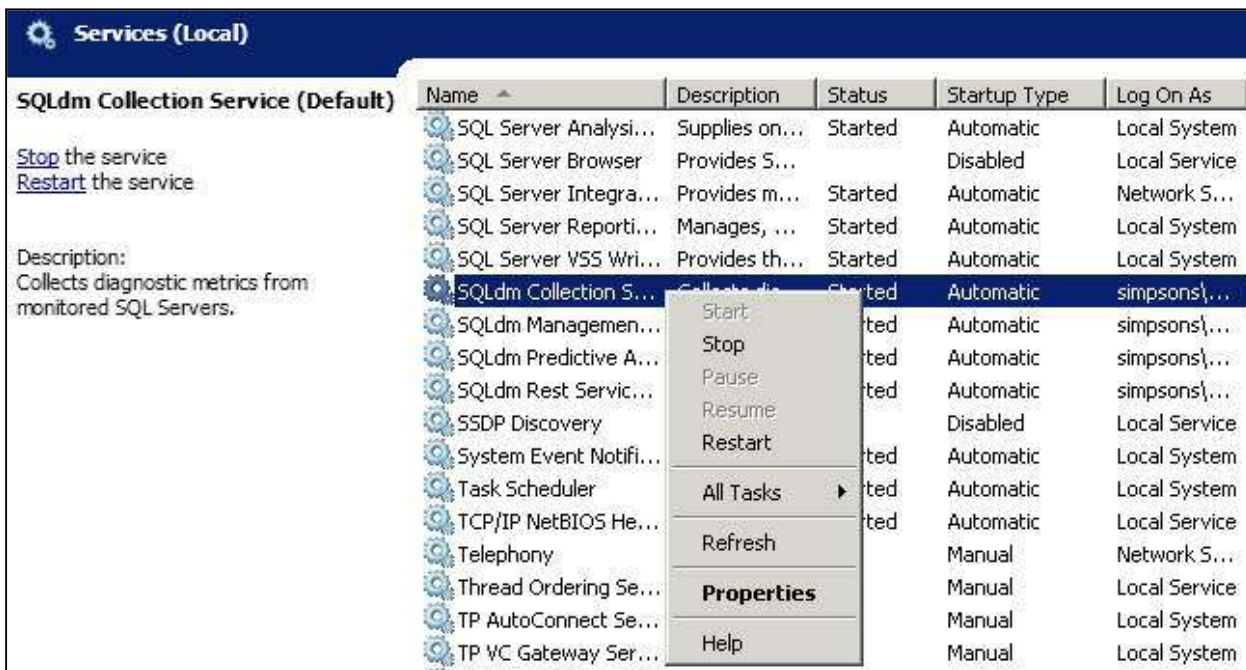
Services (Local)

SQLdm Collection Service (Default)

Stop the service
Restart the service

Description:
Collects diagnostic metrics from monitored SQL Servers.

| Name | Description | Status | Startup Type | Log On As |
|---|---|---|---|---|
| SQL Server Analysi... | Supplies on... | Started | Automatic | Local System |
| SQL Server Browser | Provides S... | | Disabled | Local Service |
| SQL Server Integra... | Provides m... | Started | Automatic | Network S... |
| SQL Server Reporti... | Manages, ... | Started | Automatic | Local System |
| SQL Server VSS Wri... | Provides th... | Started | Automatic | Local System |
| SQLdm Collection S... | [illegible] | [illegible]ted | Automatic | simpsons\... |
| SQLdm Managemen... | | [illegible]ted | Automatic | simpsons\... |
| SQLdm Predictive A... | | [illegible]ted | Automatic | simpsons\... |
| SQLdm Rest Servic... | | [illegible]ted | Automatic | simpsons\... |
| SSDP Discovery | | | Disabled | Local Service |
| System Event Notifi... | | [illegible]ted | Automatic | Local System |
| Task Scheduler | | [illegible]ted | Automatic | Local System |
| TCP/IP NetBIOS He... | | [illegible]ted | Automatic | Local Service |
| Telephony | | | Manual | Network S... |
| Thread Ordering Se... | | | Manual | Local Service |
| TP AutoConnect Se... | | | Manual | Local System |
| TP VC Gateway Ser... | | | Manual | Local System |

Start
Stop
Pause
Resume
Restart
All Tasks
Refresh
Properties
Help